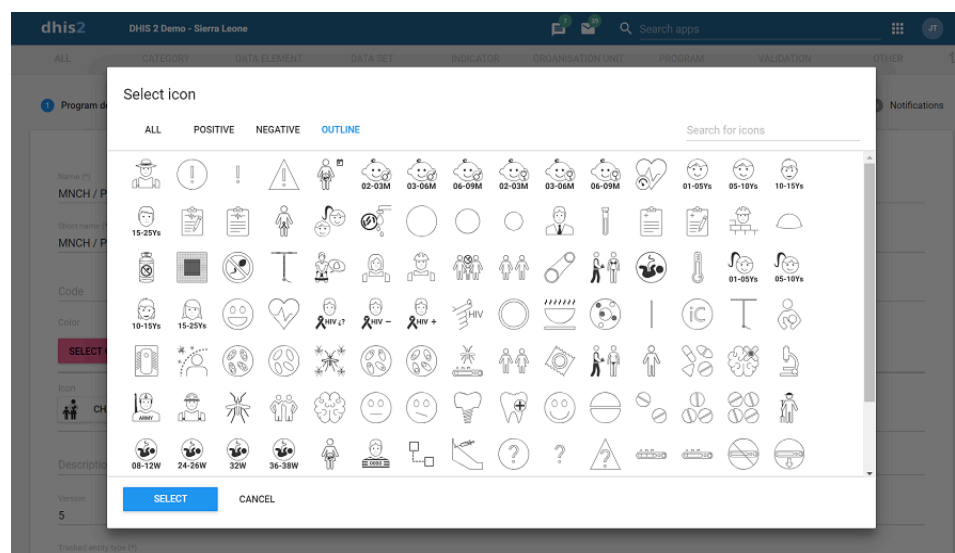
dhis2 DHIS 2 Demo - Sierra Leone

7 26 Search apps JT

ALL CATEGORY DATA ELEMENT DATA SET INDICATOR ORGANISATION UNIT PROGRAM VALIDATION OTHER

1 Program de

Notifications

Name (*)
MNCH / P

Short name (*)
MNCH / P

Code

Color
SELECT C

Icon
CH

Description

Version
5

Tracked entity type (*)

Select icon

ALL POSITIVE NEGATIVE OUTLINE

Search for icons

02-03M 03-06M 06-09M 02-03M 03-06M 06-09M 01-05Ys 05-10Ys 10-15Ys

15-25Ys

01-05Ys 05-10Ys

10-15Ys 15-25Ys HIV ¿? HIV – HIV + HIV iC

ARMY

08-12W 24-26W 32W 36-38W ?

SELECT CANCEL